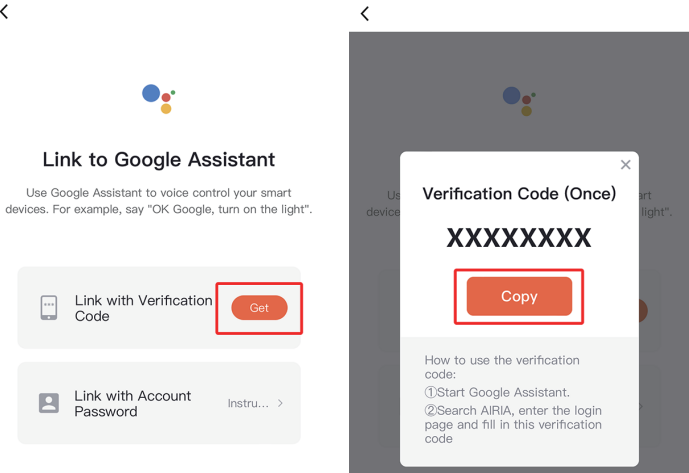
Link to Google Assistant

Use Google Assistant to voice control your smart devices. For example, say "OK Google, turn on the light".

Link with Verification Code

Get

Link with Account Password

Instru... >

Us
device

art
light".

Verification Code (Once)

XXXXXXXX

Copy

How to use the verification code:
①Start Google Assistant.
②Search AIRIA, enter the login page and fill in this verification code